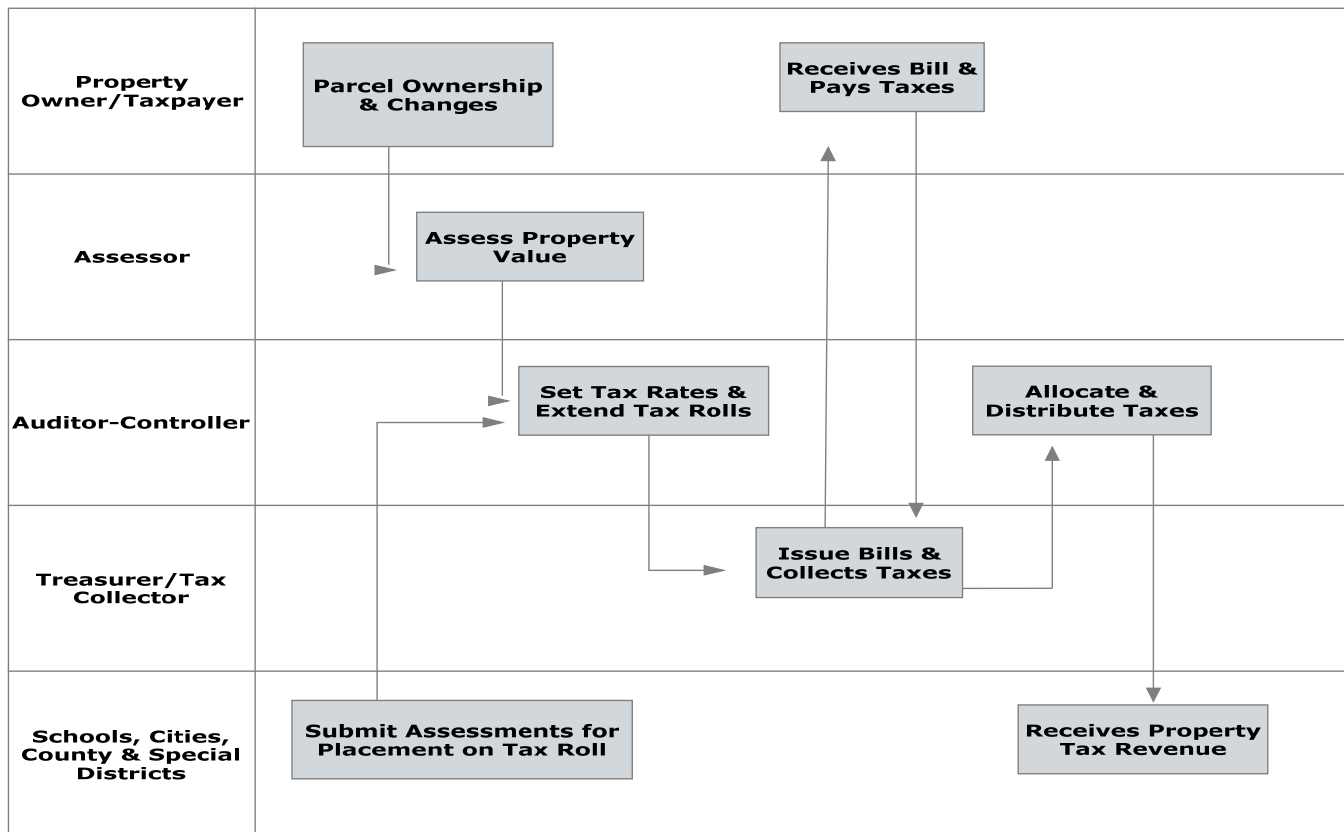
Property Owner/Taxpayer

Parcel Ownership & Changes

Receives Bill & Pays Taxes

Assessor

Assess Property Value

Auditor-Controller

Set Tax Rates & Extend Tax Rolls

Allocate & Distribute Taxes

Treasurer/Tax Collector

Issue Bills & Collects Taxes

Schools, Cities, County & Special Districts

Submit Assessments for Placement on Tax Roll

Receives Property Tax Revenue